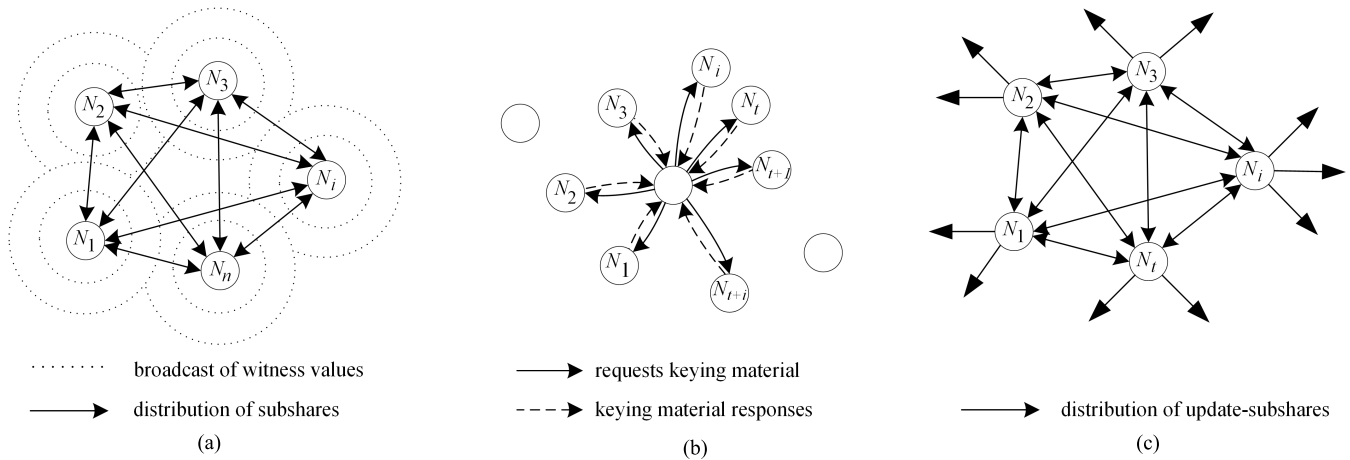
$N_3$
$N_2$
$N_i$
$N_1$
$N_n$

$N_i$
$N_3$
$N_t$
$N_{t+1}$
$N_2$
$N_1$
$N_{t+i}$

$N_3$
$N_2$
$N_i$
$N_1$
$N_t$

broadcast of witness values
distribution of subshares
(a)

requests keying material
keying material responses
(b)

distribution of update-subshares
(c)